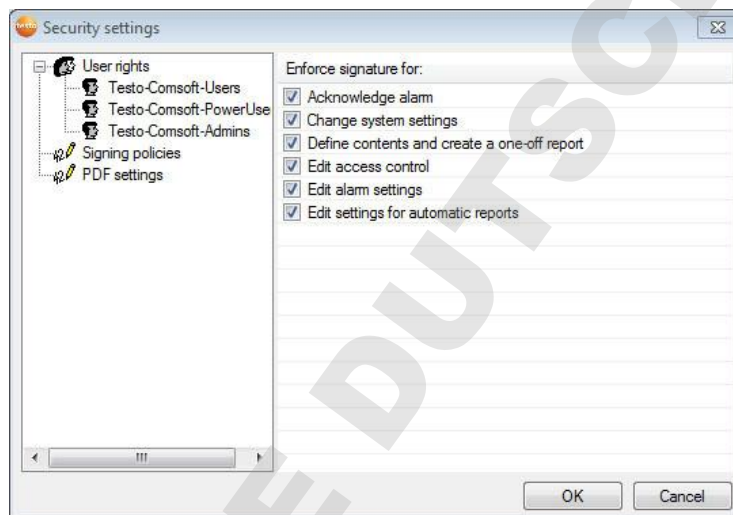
Security settings

User rights
Testo-Comsoft-Users
Testo-Comsoft-PowerUse
Testo-Comsoft-Admins
Signing policies
PDF settings

Enforce signature for:
Acknowledge alarm
Change system settings
Define contents and create a one-off report
Edit access control
Edit alarm settings
Edit settings for automatic reports

OK
Cancel